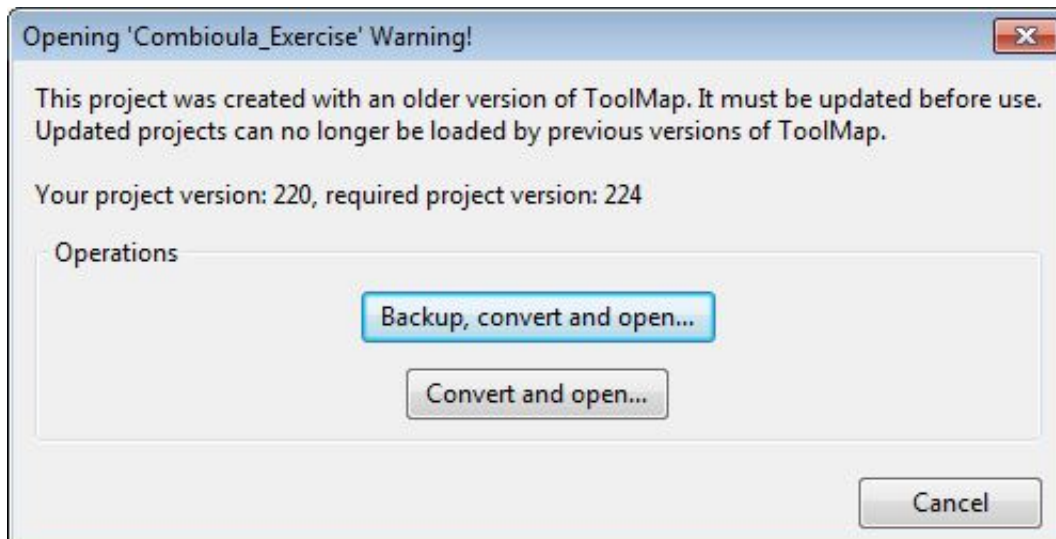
Opening 'Combioula_Exercise' Warning!

This project was created with an older version of ToolMap. It must be updated before use. Updated projects can no longer be loaded by previous versions of ToolMap.

Your project version: 220, required project version: 224

Operations

Backup, convert and open...

Convert and open...

Cancel